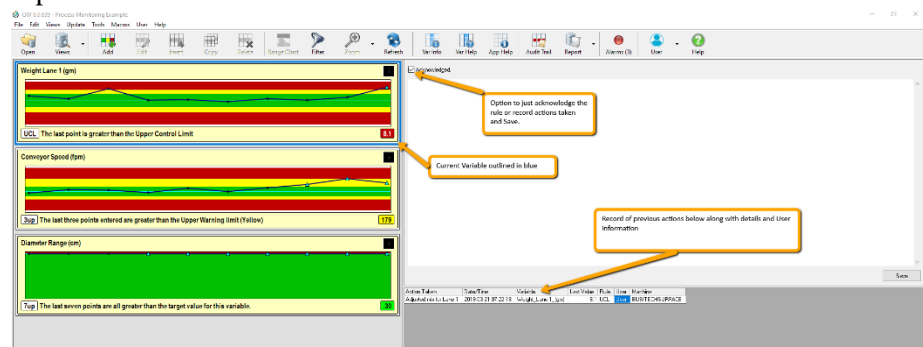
QSF 5.0.839 - Process Monitoring Example

File Edit Views Update Tools Macros User Help

Open Views Add Edit Insert Copy Delete Range Chart Filter Zoom Refresh Variable Var Help App Help Audit Trail Report Alarms (3) User Help

Weight Lane 1 (gm)

UCL The last point is greater than the Upper Control Limit 8.1

Conveyor Speed (fpm)

3up The last three points entered are greater than the Upper Warning limit (Yellow) 179

Diameter Range (cm)

7up The last seven points are all greater than the target value for this variable. 30

Acknowledged.

Option to just acknowledge the rule or record actions taken and Save.

Current Variable outlined in blue

Record of previous actions below along with details and User information

Save

| Action Taken | Date/Time | Variable | Last Value | Rule | User | Machine |
|---|---|---|---|---|---|---|
| Adjusted rate for Lane 1 | 2019-03-21 07:22:18 | Weight_Lane 1_(gm) | 8 | UCL | User | BUSITECHSURFACE |